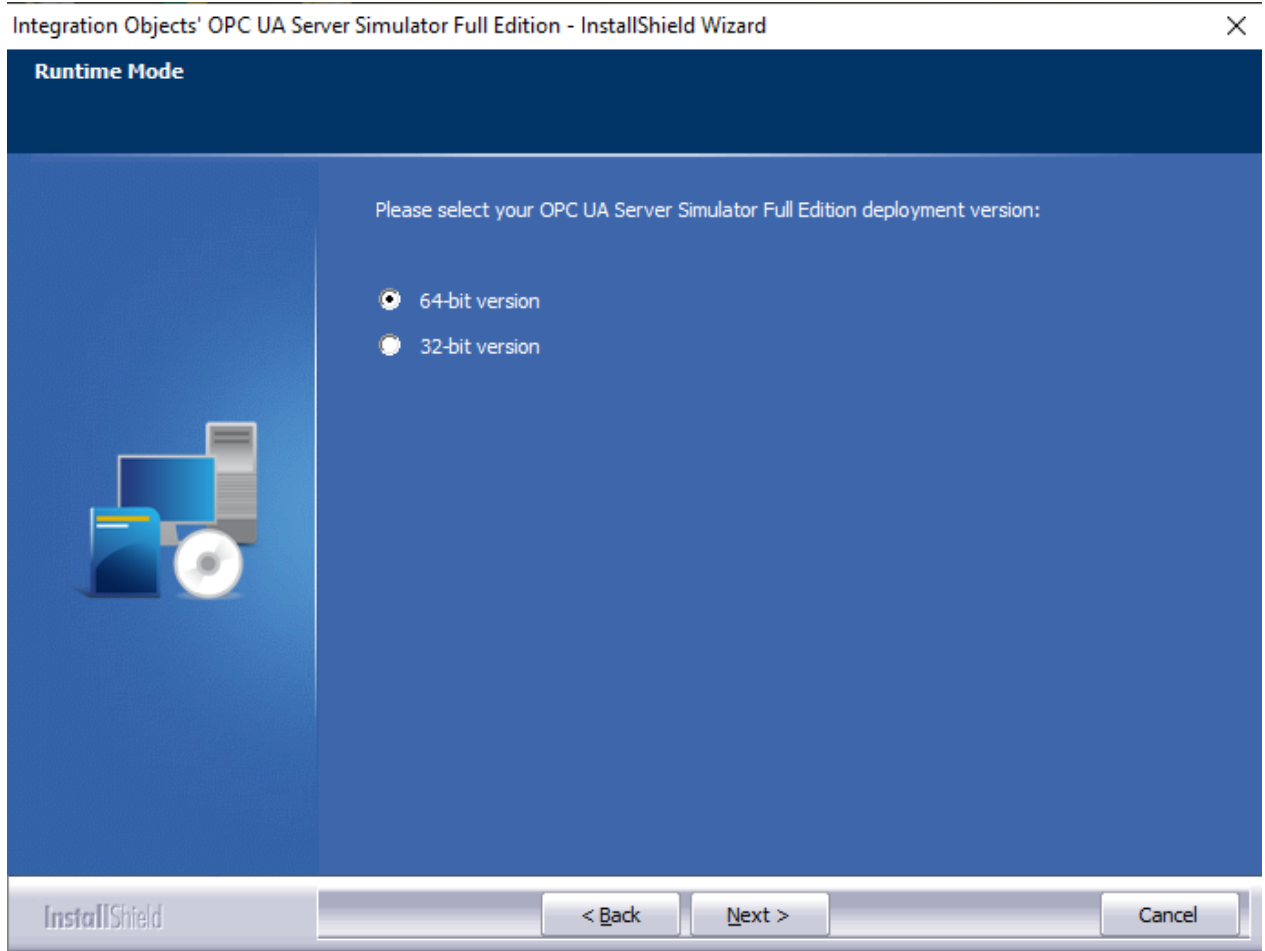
Integration Objects' OPC UA Server Simulator Full Edition - InstallShield Wizard

×

Runtime Mode

Please select your OPC UA Server Simulator Full Edition deployment version:

64-bit version

32-bit version

InstallShield

< Back

Next >

Cancel